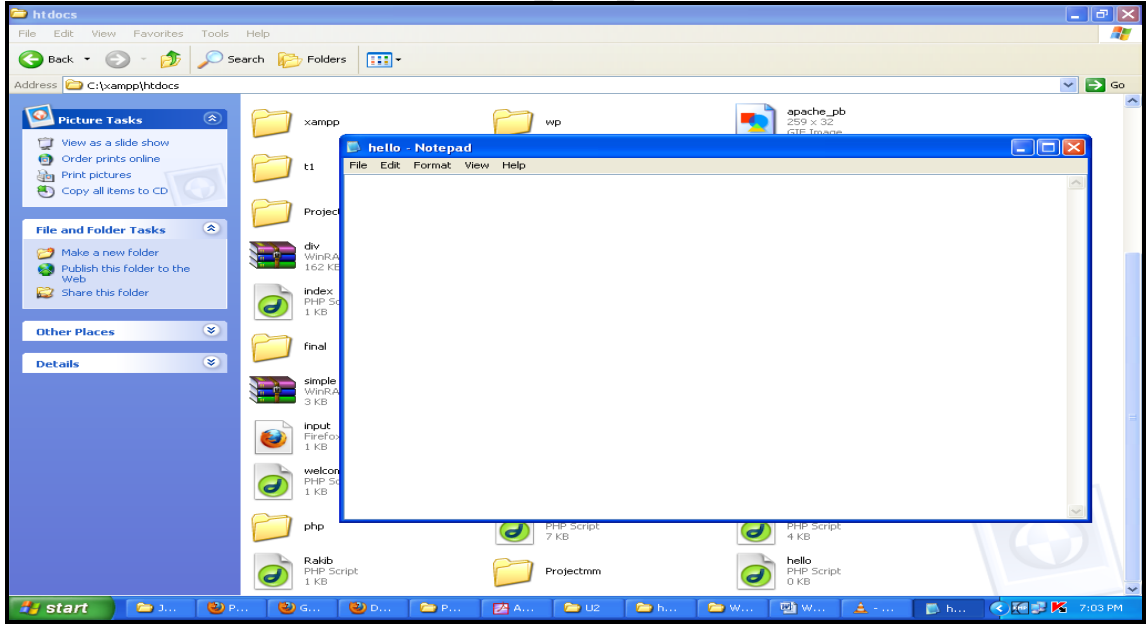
htdocs
File Edit View Favorites Tools Help
Back Search Folders
Address C:\xampp\htdocs Go

Picture Tasks
View as a slide show
Order prints online
Print pictures
Copy all items to CD

File and Folder Tasks
Make a new folder
Publish this folder to the Web
Share this folder

Other Places

Details

xampp
wp
apache_pb
259 x 32
GIF Image
t1
Project
div
WinRA
162 KB
index
PHP Sc
1 KB
final
simple
WinRA
3 KB
input
Firefox
1 KB
welcom
PHP Sc
1 KB
php
PHP Script
7 KB
PHP Script
4 KB
Rakib
PHP Script
1 KB
Projectmm
hello
PHP Script
0 KB

hello - Notepad
File Edit Format View Help

start J... P... G... D... P... A... U2 h... W... W... - ... h... 7:03 PM